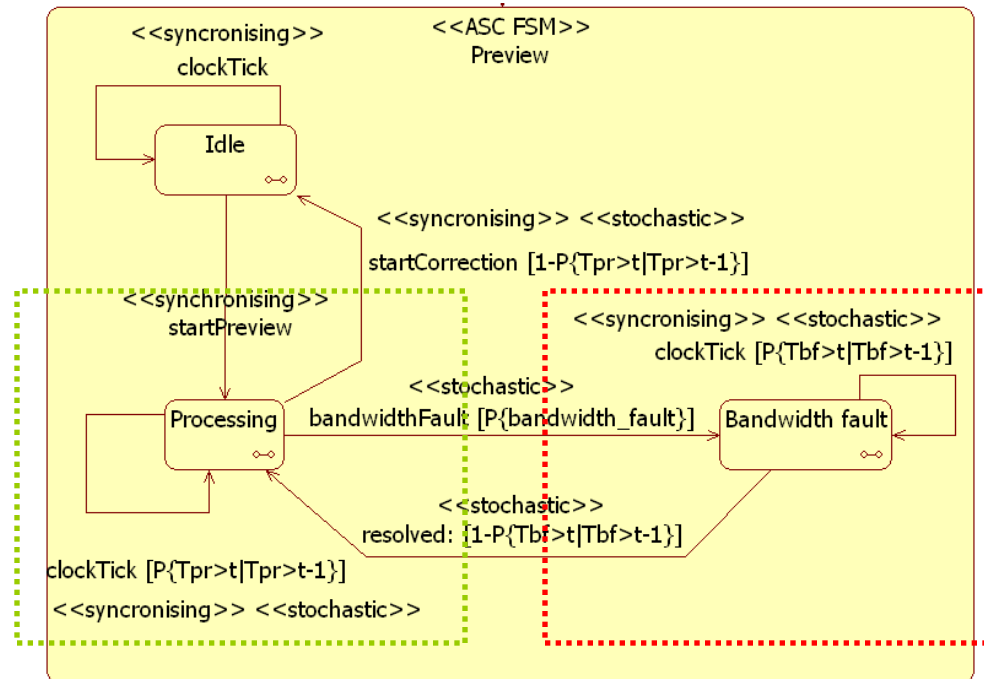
<<ASC FSM>>
Preview

<<syncronising>>
clockTick

Idle

<<syncronising>> <<stochastic>>
startCorrection [1-P{Tpr>t|Tpr>t-1}]

<<synchronising>>
startPreview

<<syncronising>> <<stochastic>>
clockTick [P{Tbf>t|Tbf>t-1}]

<<stochastic>>
bandwidthFault: [P{bandwidth_fault}]

Processing

Bandwidth fault

<<stochastic>>
resolved: [1-P{Tbf>t|Tbf>t-1}]

clockTick [P{Tpr>t|Tpr>t-1}]
<<syncronising>> <<stochastic>>